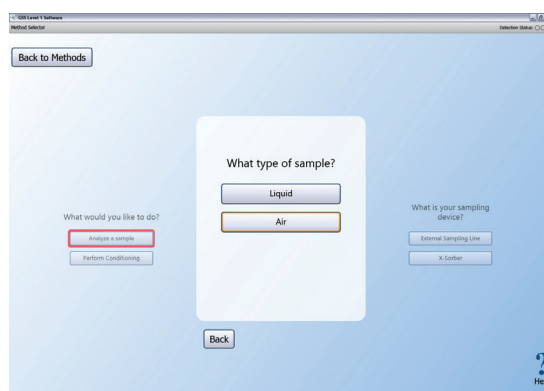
GSS Level 1 Software
Method Selector
Detection Status

Back to Methods

What would you like to do?
Analyze a sample
Perform Conditioning

What type of sample?
Liquid
Air

What is your sampling device?
External Sampling Line
X-Sorber

Back

?
He